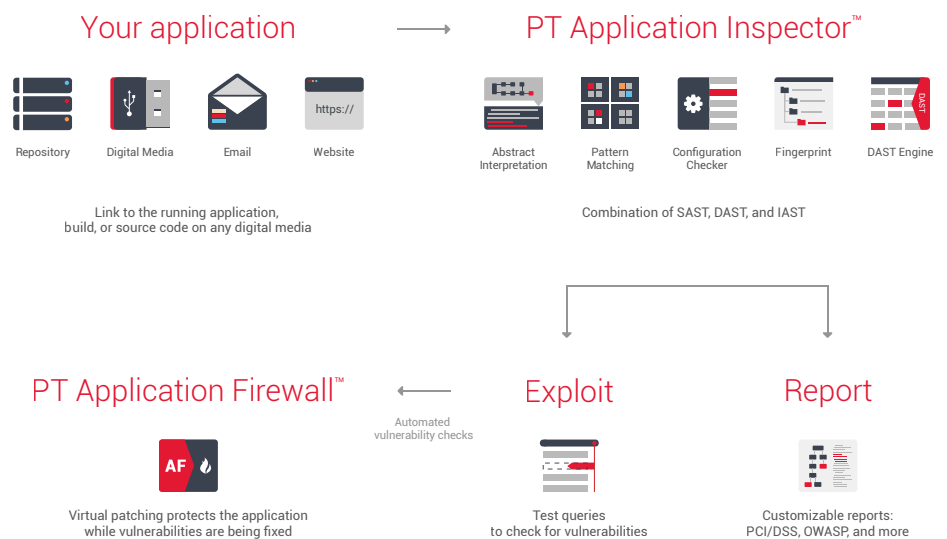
Your application

PT Application Inspector™

Repository

Digital Media

Email

https://

Website

Link to the running application, build, or source code on any digital media

Abstract Interpretation

Pattern Matching

Configuration Checker

Fingerprint

DAST

DAST Engine

Combination of SAST, DAST, and IAST

PT Application Firewall™

Automated vulnerability checks

Exploit

Report

AF

Virtual patching protects the application while vulnerabilities are being fixed

Test queries to check for vulnerabilities

Customizable reports: PCI/DSS, OWASP, and more